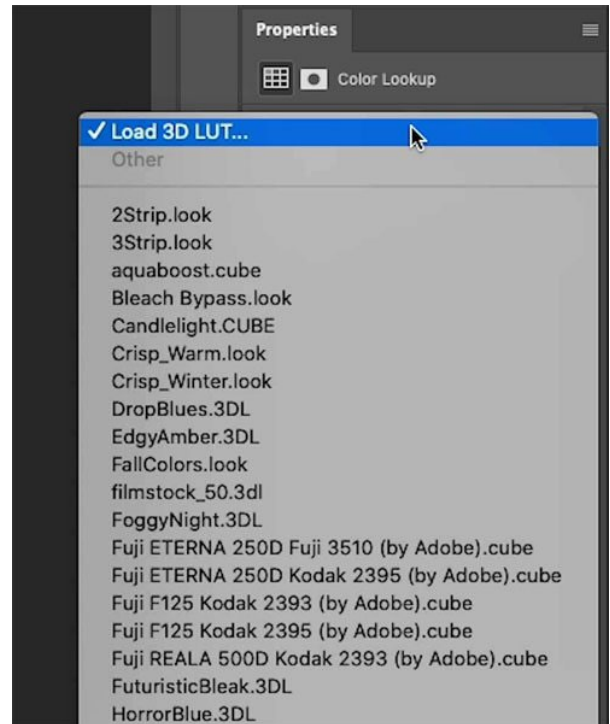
Properties

Color Lookup

✓ Load 3D LUT...
Other

2Strip.look
3Strip.look
aquaboost.cube
Bleach Bypass.look
Candlelight.CUBE
Crisp_Warm.look
Crisp_Winter.look
DropBlues.3DL
EdgyAmber.3DL
FallColors.look
filmstock_50.3dl
FoggyNight.3DL
Fuji ETERNA 250D Fuji 3510 (by Adobe).cube
Fuji ETERNA 250D Kodak 2395 (by Adobe).cube
Fuji F125 Kodak 2393 (by Adobe).cube
Fuji F125 Kodak 2395 (by Adobe).cube
Fuji REALA 500D Kodak 2393 (by Adobe).cube
FuturisticBleak.3DL
HorrorBlue.3DL